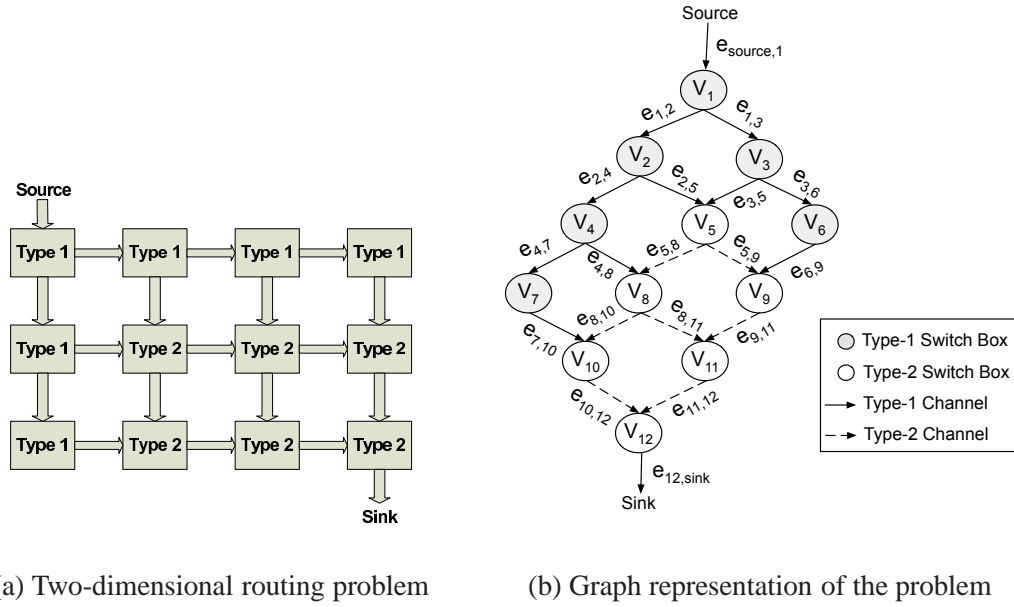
Source

Type 1 Type 1 Type 1 Type 1

Type 1 Type 2 Type 2 Type 2

Type 1 Type 2 Type 2 Type 2

Sink

(a) Two-dimensional routing problem

Source

$e_{source,1}$

$V_1$

$e_{1,2}$ $e_{1,3}$

$V_2$ $V_3$

$e_{2,4}$ $e_{2,5}$ $e_{3,5}$ $e_{3,6}$

$V_4$ $V_5$ $V_6$

$e_{4,7}$ $e_{4,8}$ $e_{5,8}$ $e_{5,9}$ $e_{6,9}$

$V_7$ $V_8$ $V_9$

$e_{7,10}$ $e_{8,10}$ $e_{8,11}$ $e_{9,11}$

$V_{10}$ $V_{11}$

$e_{10,12}$ $e_{11,12}$

$V_{12}$

$e_{12,sink}$

Sink

Type-1 Switch Box
Type-2 Switch Box
Type-1 Channel
Type-2 Channel

(b) Graph representation of the problem